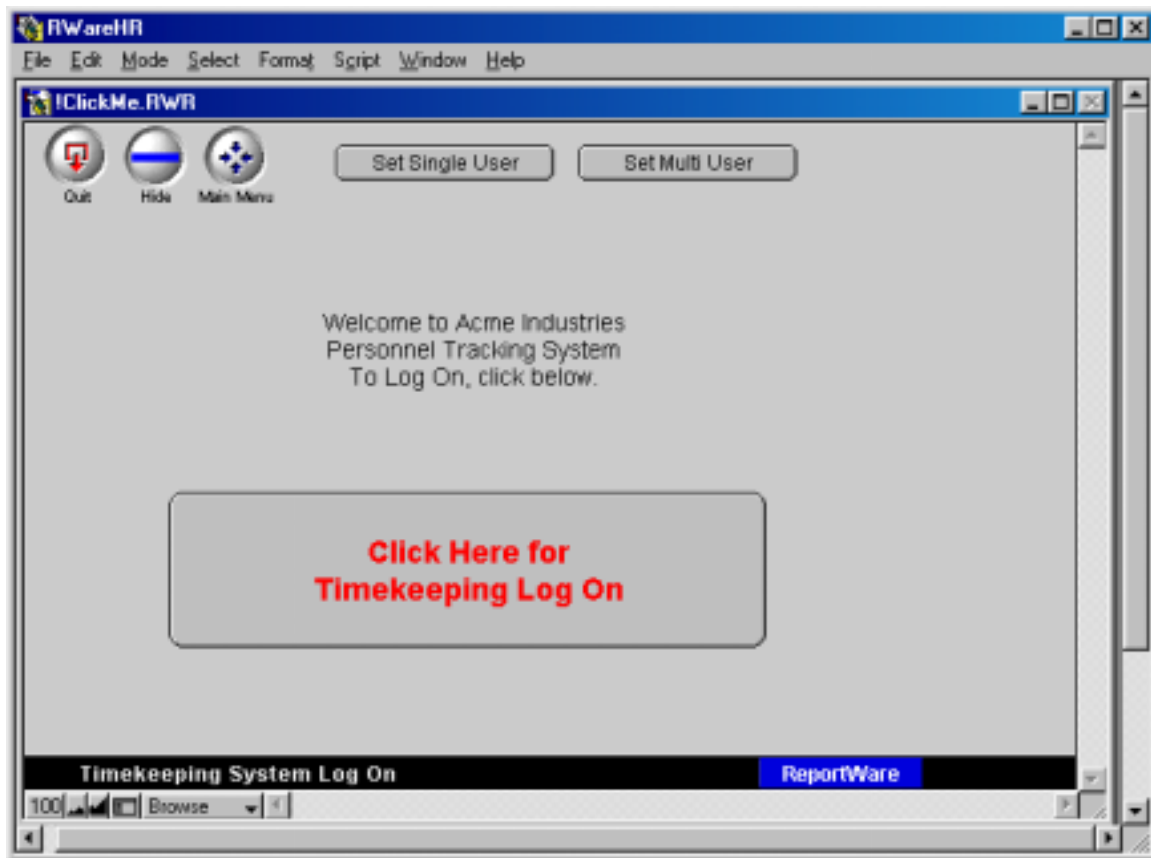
RWareHR

File Edit Mode Select Format Script Window Help

!ClickMe.RWR

Quit Hide Main Menu

Set Single User

Set Multi User

Welcome to Acme Industries
Personnel Tracking System
To Log On, click below.

Click Here for
Timekeeping Log On

Timekeeping System Log On

ReportWare

100

Browse